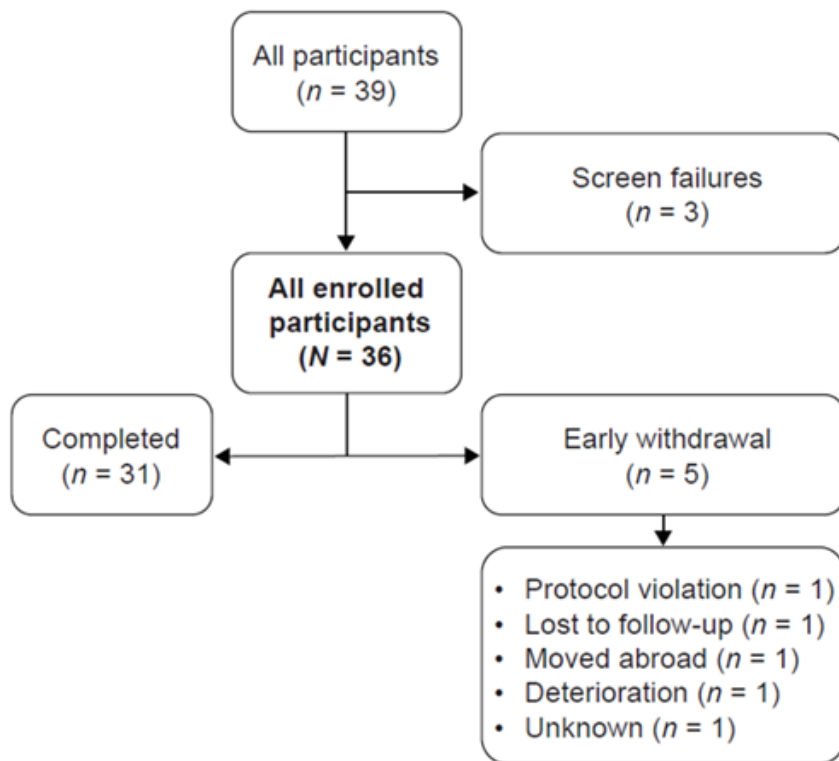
All participants
($n$ = 39)

Screen failures
($n$ = 3)

All enrolled participants
($N$ = 36)

Completed
($n$ = 31)

Early withdrawal
($n$ = 5)

• Protocol violation ($n$ = 1)
• Lost to follow-up ($n$ = 1)
• Moved abroad ($n$ = 1)
• Deterioration ($n$ = 1)
• Unknown ($n$ = 1)